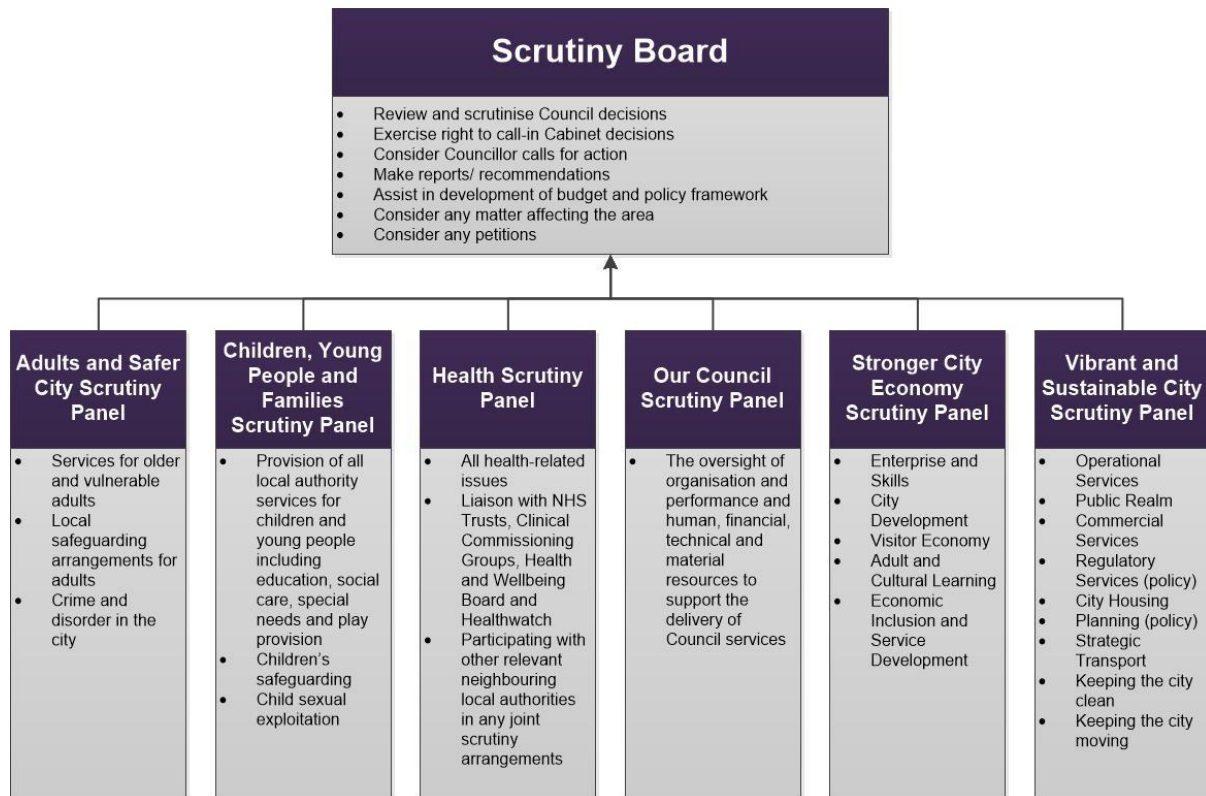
Scrutiny Board

- Review and scrutinise Council decisions
- Exercise right to call-in Cabinet decisions
- Consider Councillor calls for action
- Make reports/ recommendations
- Assist in development of budget and policy framework
- Consider any matter affecting the area
- Consider any petitions

Adults and Safer City Scrutiny Panel

- Services for older and vulnerable adults
- Local safeguarding arrangements for adults
- Crime and disorder in the city

Children, Young People and Families Scrutiny Panel

- Provision of all local authority services for children and young people including education, social care, special needs and play provision
- Children's safeguarding
- Child sexual exploitation

Health Scrutiny Panel

- All health-related issues
- Liaison with NHS Trusts, Clinical Commissioning Groups, Health and Wellbeing Board and Healthwatch
- Participating with other relevant neighbouring local authorities in any joint scrutiny arrangements

Our Council Scrutiny Panel

- The oversight of organisation and performance and human, financial, technical and material resources to support the delivery of Council services

Stronger City Economy Scrutiny Panel

- Enterprise and Skills
- City Development
- Visitor Economy
- Adult and Cultural Learning
- Economic Inclusion and Service Development

Vibrant and Sustainable City Scrutiny Panel

- Operational Services
- Public Realm
- Commercial Services
- Regulatory Services (policy)
- City Housing
- Planning (policy)
- Strategic Transport
- Keeping the city clean
- Keeping the city moving